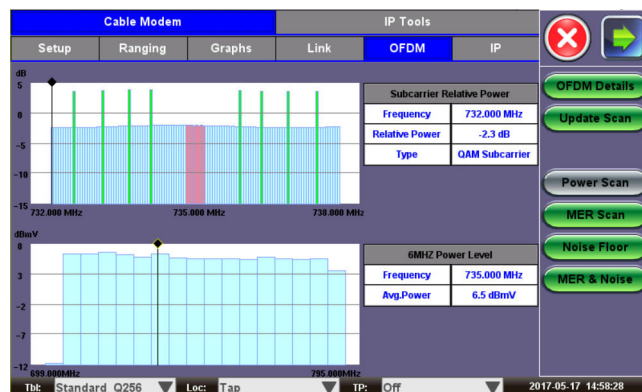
Cable Modem
IP Tools
Setup
Ranging
Graphs
Link
OFDM
IP

dB
5
0
-5
-10
-15
732.000 MHz
735.000 MHz
738.000 MHz

| Subcarrier Relative Power | |
|---|---|
| Frequency | 732.000 MHz |
| Relative Power | -2.3 dB |
| Type | QAM Subcarrier |

dBmV
8
3
-2
-7
-12
699.000MHz
795.000MHz

| 6MHZ Power Level | |
|---|---|
| Frequency | 735.000 MHz |
| Avg.Power | 6.5 dBmV |

OFDM Details
Update Scan
Power Scan
MER Scan
Noise Floor
MER & Noise

Tbl: Standard Q256
Loc: Tap
TP: Off
2017-05-17 14:58:28